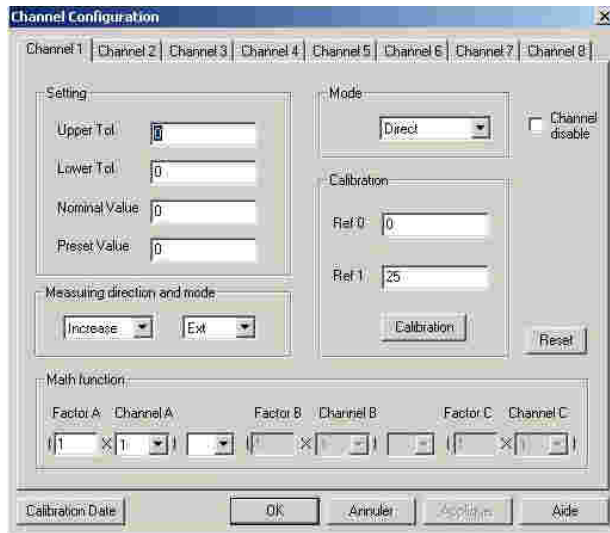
Channel Configuration

Channel 1 | Channel 2 | Channel 3 | Channel 4 | Channel 5 | Channel 6 | Channel 7 | Channel 8

Setting
Upper Tol 0
Lower Tol 0
Nominal Value 0
Preset Value 0

Mode
Direct

Channel disable

Calibration
Ref 0 0
Ref 1 25
Calibration

Measuring direction and mode
Increase Ext

Reset

Math function
Factor A Channel A Factor B Channel B Factor C Channel C
( 1 X 1 ) ( 1 X 1 ) ( 1 X 1 )

Calibration Date OK Annuler Appliquer Aide